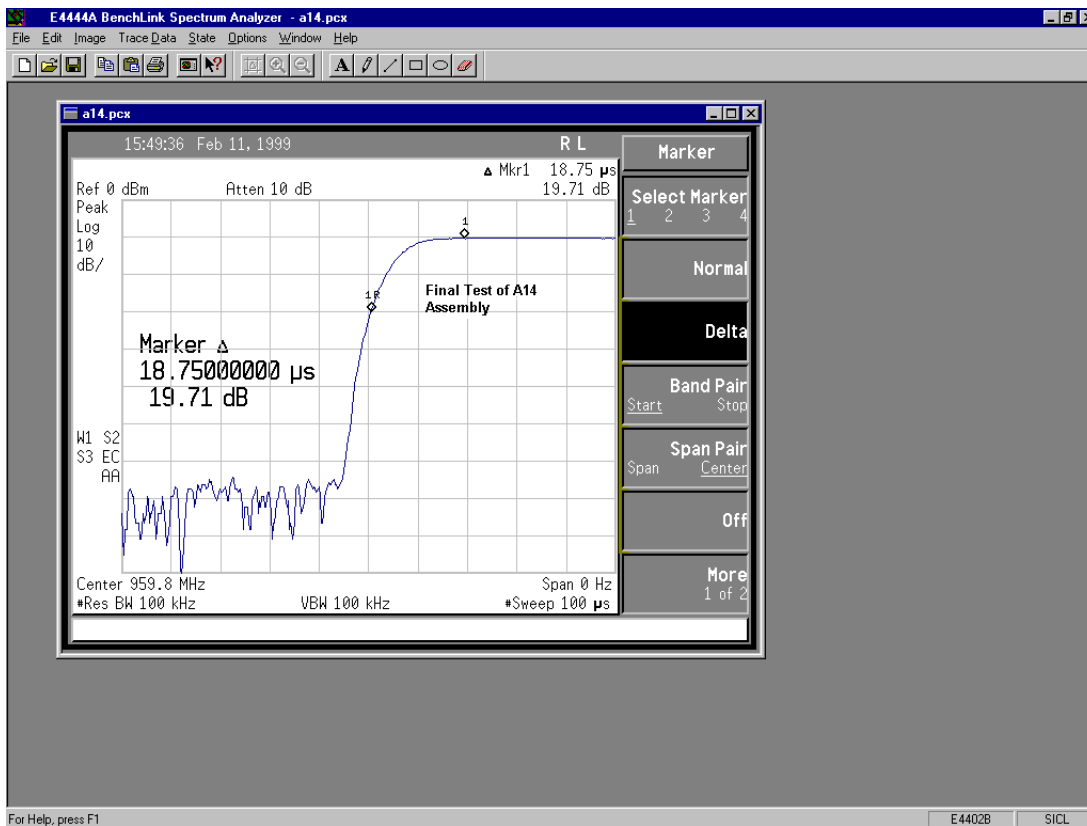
E4444A BenchLink Spectrum Analyzer - a14.pcx
File Edit Image Trace Data State Options Window Help

a14.pcx

15:49:36 Feb 11, 1999
R L
Marker
Δ Mkr1 18.75 μs
Ref 0 dBm Atten 10 dB 19.71 dB
Select Marker
1 2 3 4
Peak
Log
10
dB/
1
Normal
1R
Final Test of A14 Assembly
Delta
Marker Δ
18.75000000 μs
19.71 dB
Band Pair
Start Stop
W1 S2
S3 EC
AA
Span Pair
Span Center
Off
Center 959.8 MHz Span 0 Hz
#Res BW 100 kHz VBW 100 kHz #Sweep 100 μs
More
1 of 2

For Help, press F1
E4402B
SICL